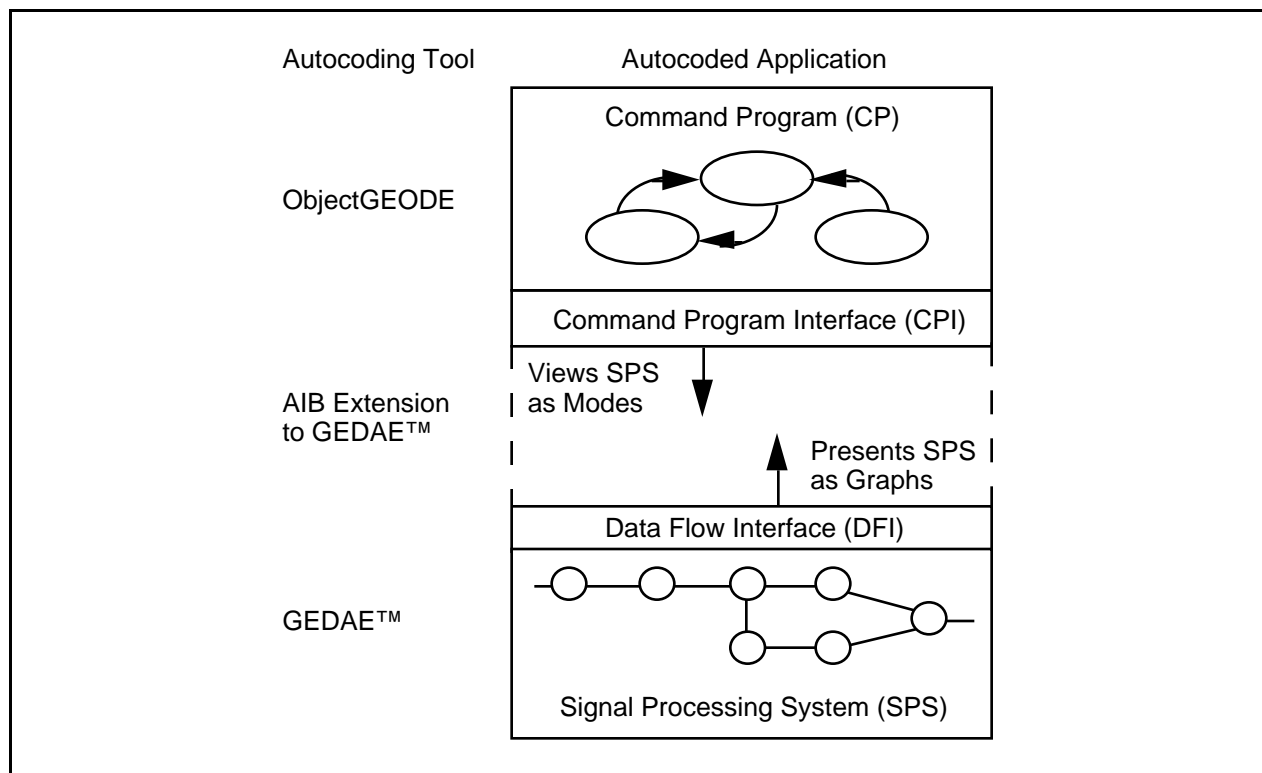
Autocoding Tool

Autocoded Application

Command Program (CP)

ObjectGEODE

Command Program Interface (CPI)

Views SPS as Modes

AIB Extension to GEDAE™

Presents SPS as Graphs

Data Flow Interface (DFI)

GEDAE™

Signal Processing System (SPS)